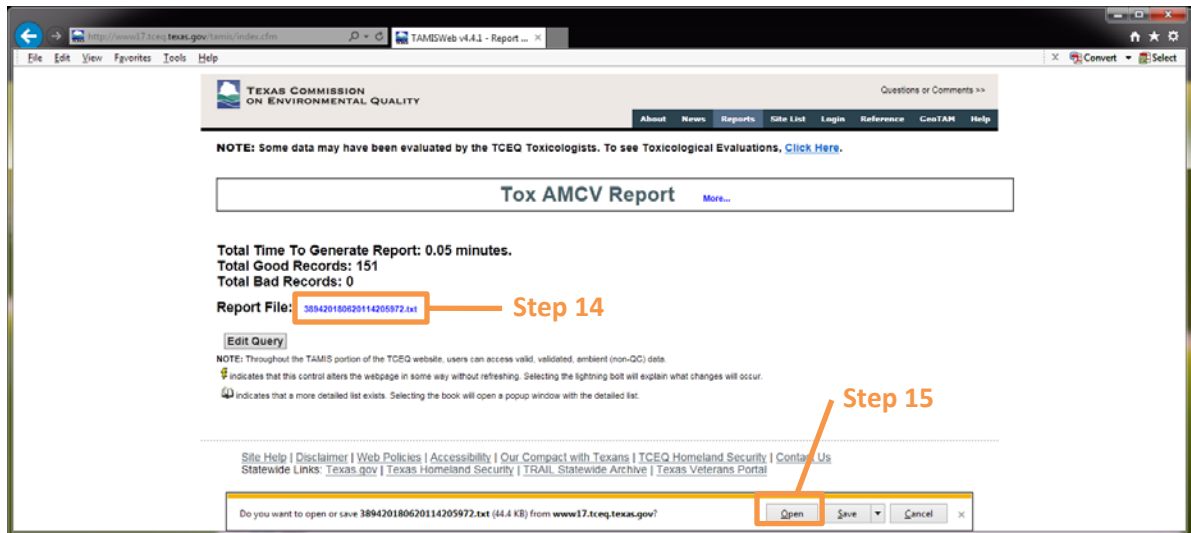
http://www17.tceq.texas.gov/tamis/index.cfm
TAMISWeb v4.4.1 - Report ...
File Edit View Favorites Tools Help
Convert Select

Texas Commission on Environmental Quality
Questions or Comments >>
About News Reports Site List Login Reference GeoTAM Help

NOTE: Some data may have been evaluated by the TCEQ Toxicologists. To see Toxicological Evaluations, Click Here.

Tox AMCV Report More...

Total Time To Generate Report: 0.05 minutes.
Total Good Records: 151
Total Bad Records: 0

Report File: 38942018062011420597 2.txt
Step 14

Edit Query

NOTE: Throughout the TAMIS portion of the TCEQ website, users can access valid, validated, ambient (non-QC) data.
indicates that this control alters the webpage in some way without refreshing. Selecting the lightning bolt will explain what changes will occur.
indicates that a more detailed list exists. Selecting the book will open a popup window with the detailed list.

Step 15

Site Help | Disclaimer | Web Policies | Accessibility | Our Compact with Texans | TCEQ Homeland Security | Contact Us
Statewide Links: Texas.gov | Texas Homeland Security | TRAIL Statewide Archive | Texas Veterans Portal

Do you want to open or save 389420180620114205972.txt (44.4 KB) from www17.tceq.texas.gov?
Open Save Cancel